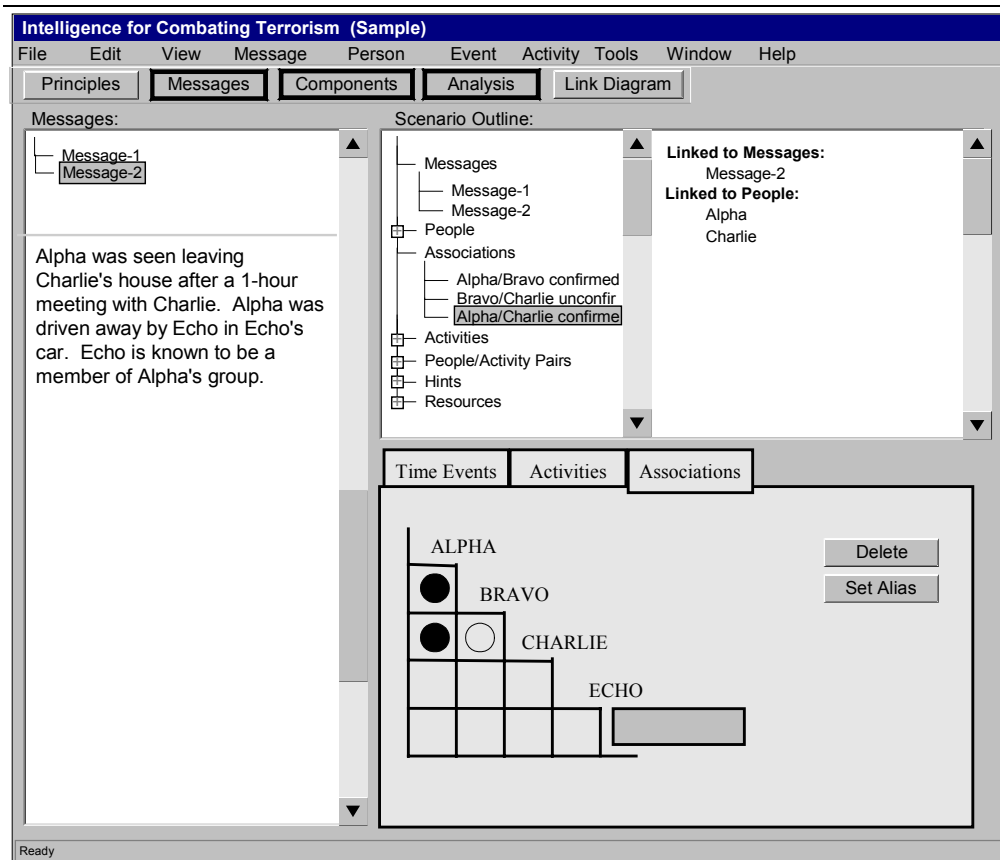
Intelligence for Combating Terrorism (Sample)

File Edit View Message Person Event Activity Tools Window Help

Principles Messages Components Analysis Link Diagram

Messages:

Message-1
Message-2

Alpha was seen leaving Charlie's house after a 1-hour meeting with Charlie. Alpha was driven away by Echo in Echo's car. Echo is known to be a member of Alpha's group.

Scenario Outline:

Messages
Message-1
Message-2
People
Associations
Alpha/Bravo confirmed
Bravo/Charlie unconfir
Alpha/Charlie confirme
Activities
People/Activity Pairs
Hints
Resources

**Linked to Messages:**
Message-2
**Linked to People:**
Alpha
Charlie

Time Events Activities Associations

ALPHA
BRAVO
CHARLIE
ECHO

Delete
Set Alias

Ready